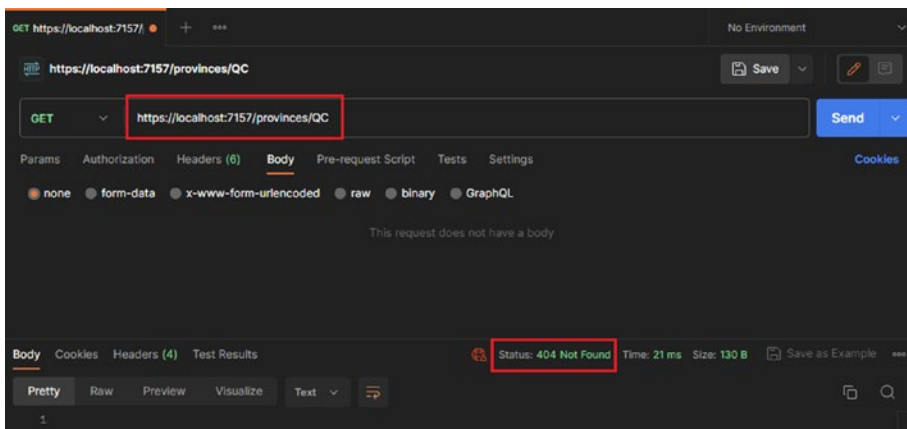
GET https://localhost:7157/ ● + ooo

No Environment

https://localhost:7157/provinces/QC

Save

GET

https://localhost:7157/provinces/QC

Send

Params Authorization Headers (6) Body Pre-request Script Tests Settings

Cookies

none form-data x-www-form-urlencoded raw binary GraphQL

This request does not have a body

Body Cookies Headers (4) Test Results

Status: 404 Not Found Time: 21 ms Size: 130 B

Save as Example

Pretty Raw Preview Visualize Text

1